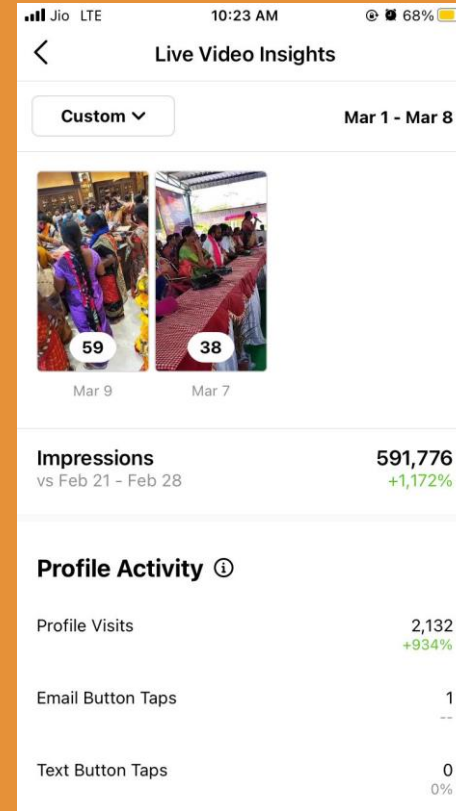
Jio LTE 10:23 AM 68%

Live Video Insights

Custom

Mar 1 - Mar 8

59
Mar 9

38
Mar 7

Impressions
vs Feb 21 - Feb 28
591,776
+1,172%

Profile Activity

Profile Visits 2,132
+934%

Email Button Taps 1
--

Text Button Taps 0
0%